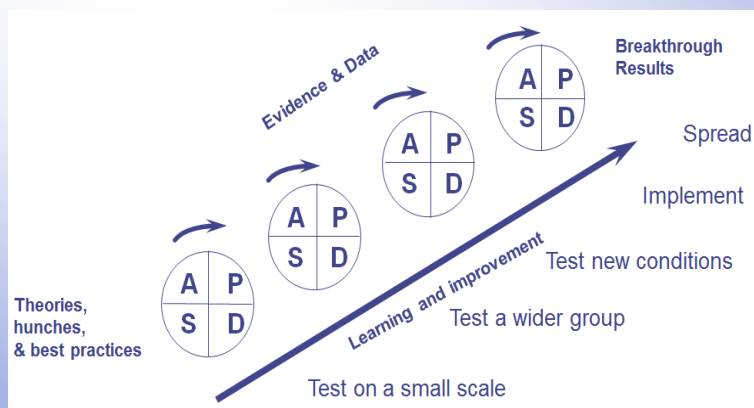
Evidence & Data

Breakthrough Results

A P
S D

A P
S D

A P
S D

A P
S D

Spread

Implement

Test new conditions

Theories, hunches, & best practices

Learning and improvement

Test a wider group

Test on a small scale